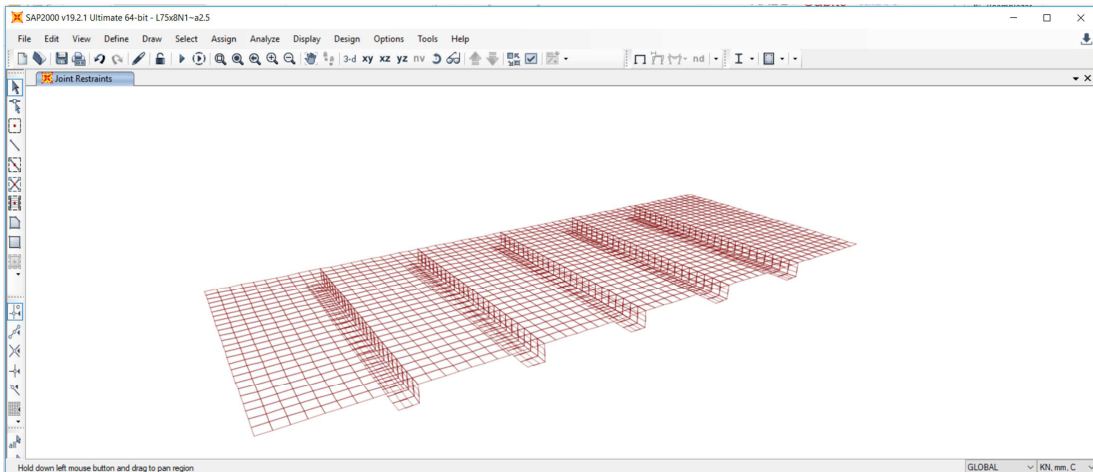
SAP2000 v19.2.1 Ultimate 64-bit - L75x8N1~a2.5

File Edit View Define Draw Select Assign Analyze Display Design Options Tools Help

3-d xy xz yz nv

nd

Joint Restraints

Hold down left mouse button and drag to pan region

GLOBAL

KN, mm, C